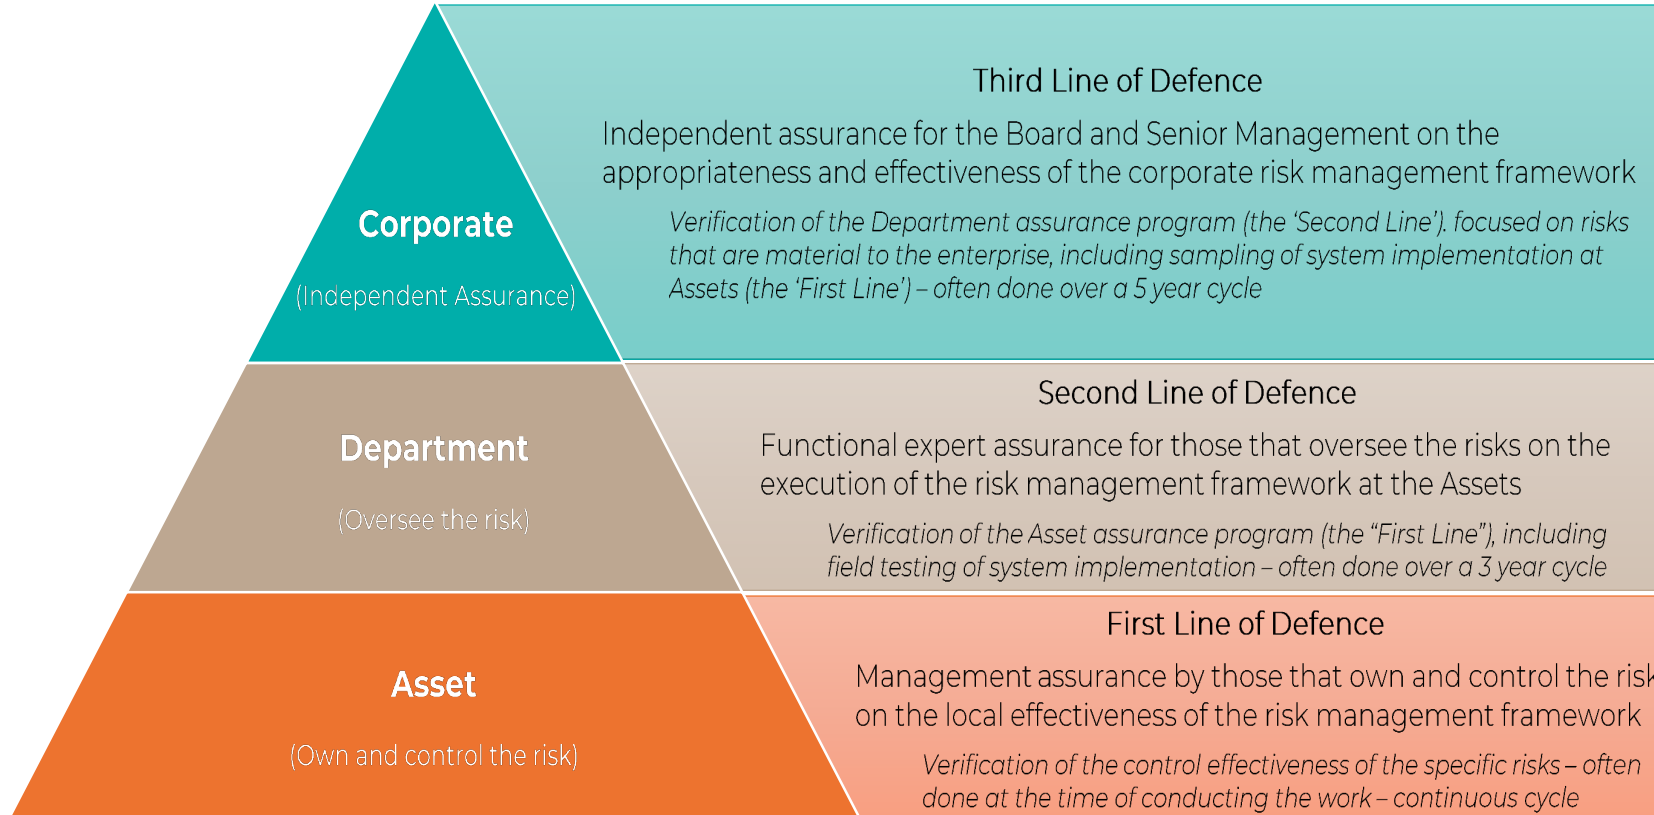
Corporate

(Independent Assurance)

Third Line of Defence

Independent assurance for the Board and Senior Management on the appropriateness and effectiveness of the corporate risk management framework

Verification of the Department assurance program (the 'Second Line'). focused on risks that are material to the enterprise, including sampling of system implementation at Assets (the 'First Line') – often done over a 5 year cycle

Department

(Oversee the risk)

Second Line of Defence

Functional expert assurance for those that oversee the risks on the execution of the risk management framework at the Assets

Verification of the Asset assurance program (the "First Line"), including field testing of system implementation – often done over a 3 year cycle

Asset

(Own and control the risk)

First Line of Defence

Management assurance by those that own and control the risk on the local effectiveness of the risk management framework

Verification of the control effectiveness of the specific risks – often done at the time of conducting the work – continuous cycle